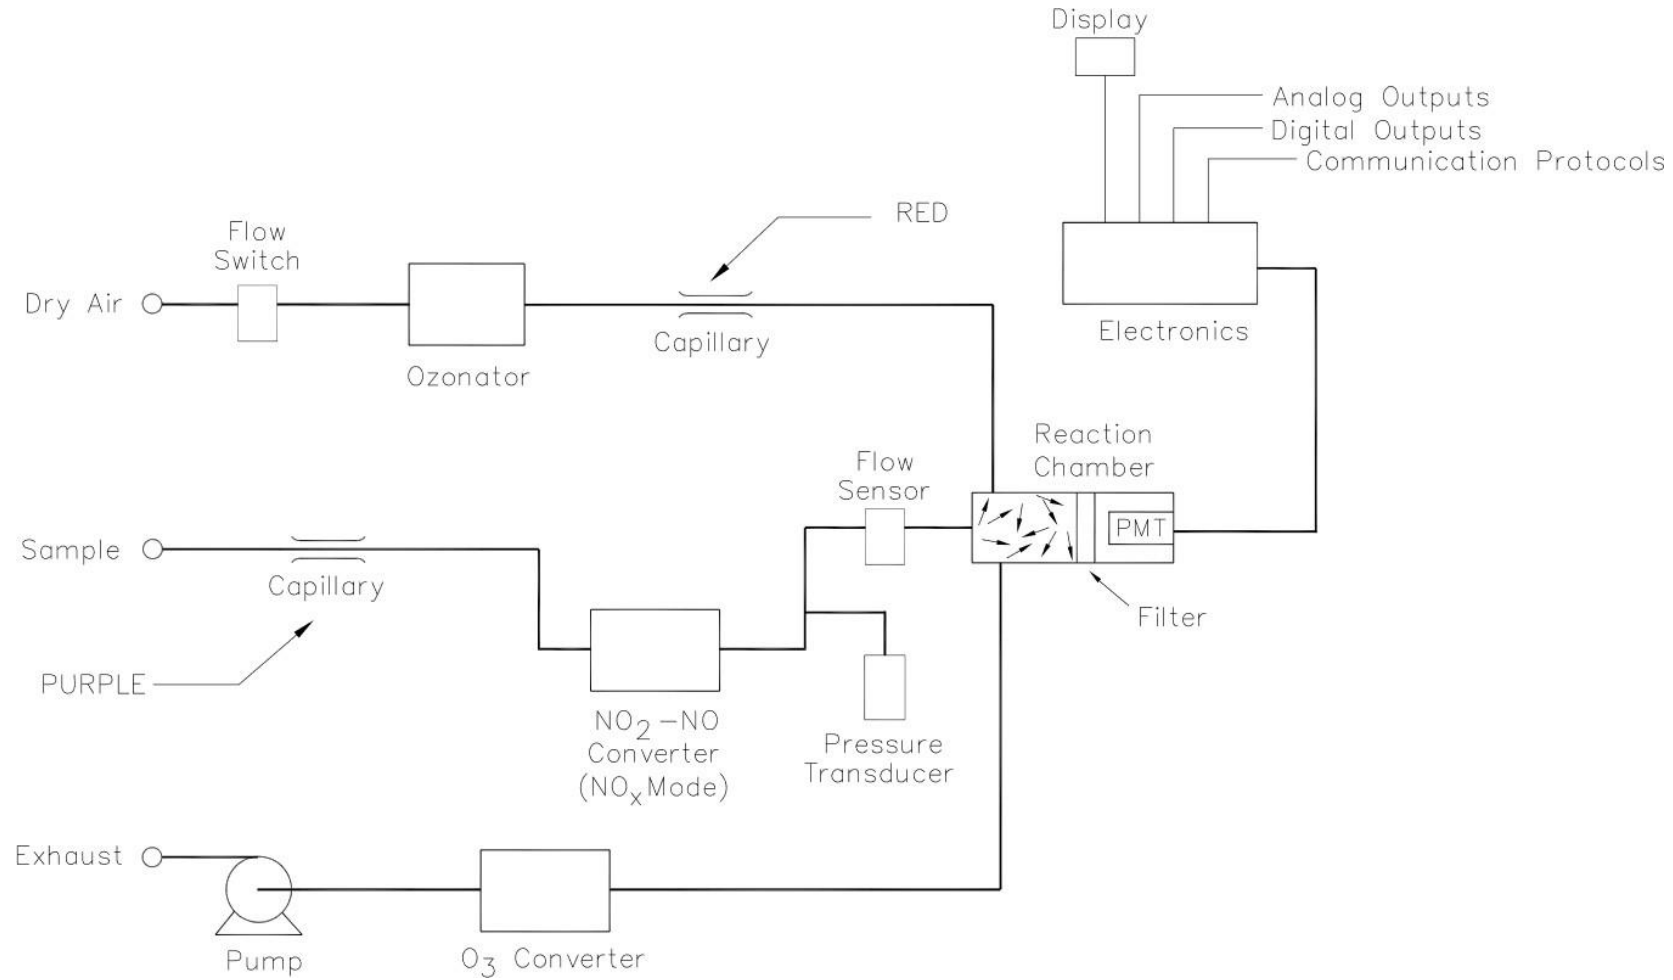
Display

Analog Outputs
Digital Outputs
Communication Protocols

RED

Flow Switch

Dry Air

Ozonator

Capillary

Electronics

Reaction Chamber

Flow Sensor

PMT

Sample

Capillary

Filter

PURPLE

$NO_2$ –NO Converter ($NO_x$ Mode)

Pressure Transducer

Exhaust

Pump

$O_3$ Converter